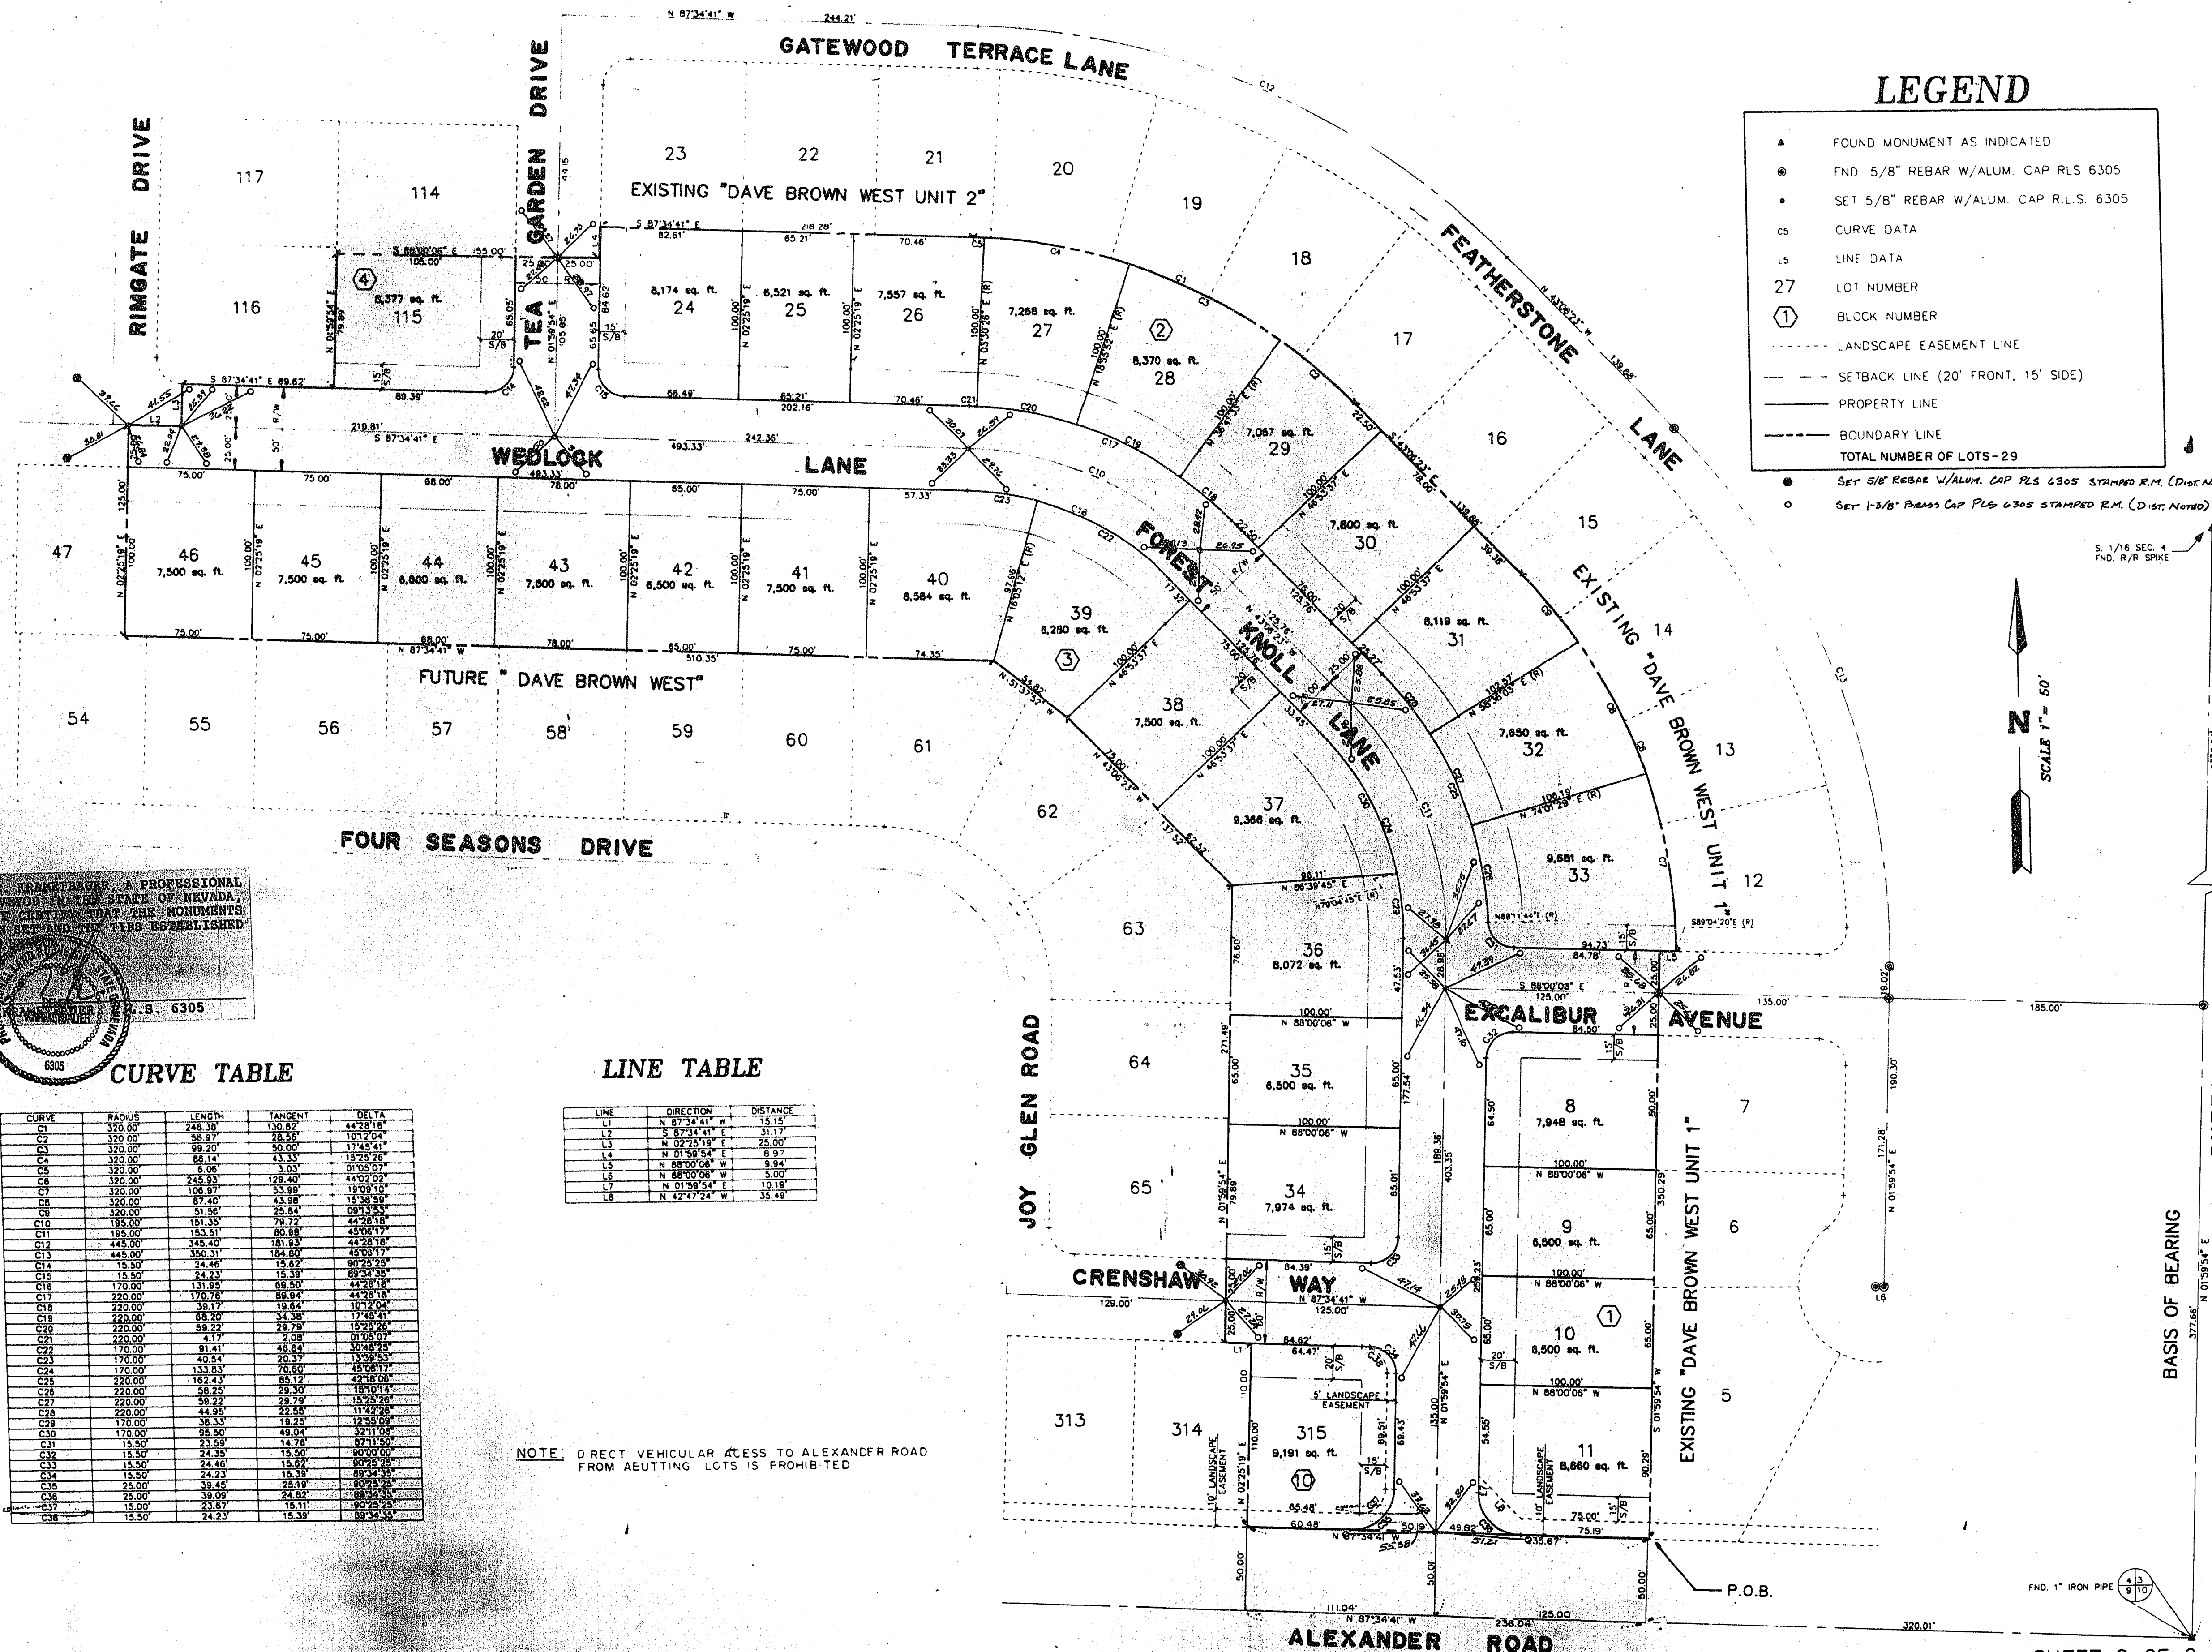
N 87°34'41" W 244.21'

GATEWOOD TERRACE LANE

LEGEND

| | |
|---|---|
| ▲ | FOUND MONUMENT AS INDICATED |
| ◉ | FND. 5/8" REBAR W/ALUM. CAP RLS 6305 |
| • | SET 5/8" REBAR W/ALUM. CAP R.L.S. 6305 |
| C5 | CURVE DATA |
| L5 | LINE DATA |
| 27 | LOT NUMBER |
| 1 | BLOCK NUMBER |
| | LANDSCAPE EASEMENT LINE |
| | SETBACK LINE (20' FRONT, 15' SIDE) |
| | PROPERTY LINE |
| | BOUNDARY LINE |
| | TOTAL NUMBER OF LOTS-29 |

● SET 5/8" REBAR W/ALUM. CAP PLS 6305 STAMPED R.M. (DIST. N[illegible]
○ SET 1-3/8" BRASS CAP PLS 6305 STAMPED R.M. (DIST. NOTED)

S. 1/16 SEC. 4 FND. R/R SPIKE

N SCALE 1" = 50'

RIMGATE DRIVE

TEA GARDEN DRIVE

EXISTING "DAVE BROWN WEST UNIT 2"

FEATHERSTONE LANE

WEDLOCK LANE

FOREST KNOLL LANE

FUTURE "DAVE BROWN WEST"

EXISTING "DAVE BROWN WEST UNIT 1"

FOUR SEASONS DRIVE

JOY GLEN ROAD

EXCALIBUR AVENUE

CRENSHAW WAY

ALEXANDER ROAD

BASIS OF BEARING

P.O.B.

FND. 1" IRON PIPE

117 114 116 23 22 21 20 19 18 17 16 15 14 13 12 7 6 5 47 54 55 56 57 58 59 60 61 62 63 64 65 313 314

115 8,377 sq. ft.
24 8,174 sq. ft.
25 6,521 sq. ft.
26 7,557 sq. ft.
27 7,268 sq. ft.
28 8,370 sq. ft.
29 7,057 sq. ft.
30 7,800 sq. ft.
31 8,119 sq. ft.
32 7,650 sq. ft.
33 9,681 sq. ft.
46 7,500 sq. ft.
45 7,500 sq. ft.
44 6,800 sq. ft.
43 7,800 sq. ft.
42 6,500 sq. ft.
41 7,500 sq. ft.
40 8,584 sq. ft.
39 8,280 sq. ft.
38 7,500 sq. ft.
37 9,366 sq. ft.
36 8,072 sq. ft.
35 6,500 sq. ft.
34 7,974 sq. ft.
315 9,191 sq. ft.
8 7,948 sq. ft.
9 6,500 sq. ft.
10 6,500 sq. ft.
11 8,860 sq. ft.

5' LANDSCAPE EASEMENT
10' LANDSCAPE EASEMENT

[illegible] KRAMERBAUER, A PROFESSIONAL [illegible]VEYOR IN THE STATE OF NEVADA, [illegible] CERTIFY THAT THE MONUMENTS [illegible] SET AND THE TIES ESTABLISHED
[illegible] L.S. 6305

CURVE TABLE

| CURVE | RADIUS | LENGTH | TANGENT | DELTA |
|---|---|---|---|---|
| C1 | 320.00' | 248.38' | 130.82' | 44°28'18" |
| C2 | 320.00' | 56.97' | 28.56' | 10°12'04" |
| C3 | 320.00' | 99.20' | 50.00' | 17°45'41" |
| C4 | 320.00' | 86.14' | 43.33' | 15°25'26" |
| C5 | 320.00' | 6.06' | 3.03' | 01°05'07" |
| C6 | 320.00' | 245.93' | 129.40' | 44°02'02" |
| C7 | 320.00' | 106.97' | 53.99' | 19°09'10" |
| C8 | 320.00' | 87.40' | 43.98' | 15°38'59" |
| C9 | 320.00' | 51.56' | 25.84' | 09°13'53" |
| C10 | 195.00' | 151.35' | 79.72' | 44°28'18" |
| C11 | 195.00' | 153.51' | 80.98' | 45°06'17" |
| C12 | 445.00' | 345.40' | 181.93' | 44°28'18" |
| C13 | 445.00' | 350.31' | 184.80' | 45°06'17" |
| C14 | 15.50' | 24.46' | 15.62' | 90°25'25" |
| C15 | 15.50' | 24.23' | 15.39' | 89°34'35" |
| C16 | 170.00' | 131.95' | 69.50' | 44°28'18" |
| C17 | 220.00' | 170.76' | 89.94' | 44°28'18" |
| C18 | 220.00' | 39.17' | 19.64' | 10°12'04" |
| C19 | 220.00' | 68.20' | 34.38' | 17°45'41" |
| C20 | 220.00' | 59.22' | 29.79' | 15°25'26" |
| C21 | 220.00' | 4.17' | 2.08' | 01°05'07" |
| C22 | 170.00' | 91.41' | 46.84' | 30°48'25" |
| C23 | 170.00' | 40.54' | 20.37' | 13°39'53" |
| C24 | 170.00' | 133.83' | 70.60' | 45°06'17" |
| C25 | 220.00' | 162.43' | 85.12' | 42°18'06" |
| C26 | 220.00' | 58.25' | 29.30' | 15°10'14" |
| C27 | 220.00' | 59.22' | 29.79' | 15°25'26" |
| C28 | 220.00' | 44.95' | 22.55' | 11°42'26" |
| C29 | 170.00' | 38.33' | 19.25' | 12°55'09" |
| C30 | 170.00' | 95.50' | 49.04' | 32°11'08" |
| C31 | 15.50' | 23.59' | 14.76' | 87°11'50" |
| C32 | 15.50' | 24.35' | 15.50' | 90°00'00" |
| C33 | 15.50' | 24.46' | 15.62' | 90°25'25" |
| C34 | 15.50' | 24.23' | 15.39' | 89°34'35" |
| C35 | 25.00' | 39.45' | 25.19' | 90°25'25" |
| C36 | 25.00' | 39.09' | 24.82' | 89°34'35" |
| C37 | 15.00' | 23.67' | 15.11' | 90°25'25" |
| C38 | 15.50' | 24.23' | 15.39' | 89°34'35" |

LINE TABLE

| LINE | DIRECTION | DISTANCE |
|---|---|---|
| L1 | N 87°34'41" W | 15.15' |
| L2 | S 87°34'41" E | 31.17' |
| L3 | N 02°25'19" E | 25.00' |
| L4 | N 01°59'54" E | 6.97 |
| L5 | N 88°00'06" W | 9.94 |
| L6 | N 88°00'06" W | 5.00' |
| L7 | N 01°59'54" E | 10.19' |
| L8 | N 42°47'24" W | 35.49' |

NOTE: DIRECT VEHICULAR ACESS TO ALEXANDER ROAD FROM AEUTTING LOTS IS PROHIBITED